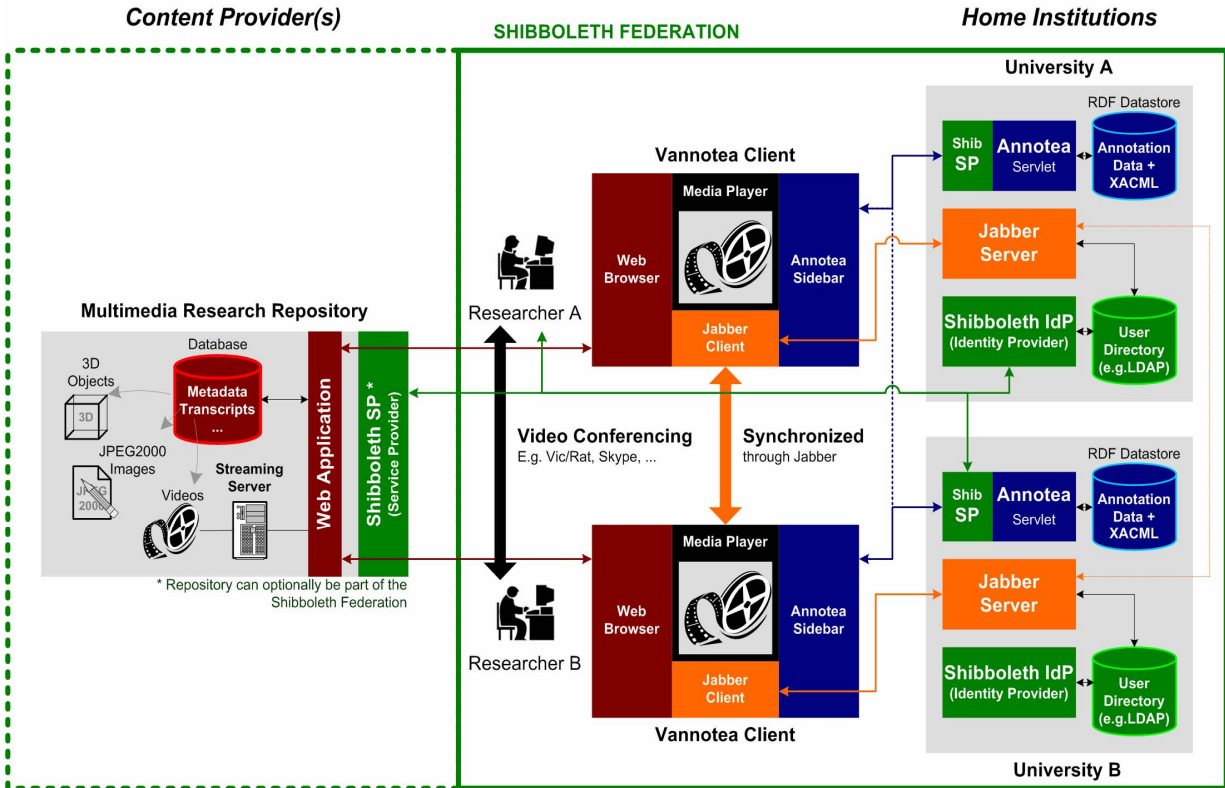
Content Provider(s)

SHIBBOLETH FEDERATION

Home Institutions

University A

RDF Datastore

Shib SP

Annotea Servlet

Annotation Data + XACML

Vannotea Client

Media Player

Web Browser

Annotea Sidebar

Jabber Server

Jabber Client

Shibboleth IdP (Identity Provider)

User Directory (e.g.LDAP)

Researcher A

Multimedia Research Repository

Database

3D Objects

3D

Metadata Transcripts ...

JPEG2000 Images

JPEG 2000

Streaming Server

Videos

Web Application

Shibboleth SP * (Service Provider)

Video Conferencing
E.g. Vic/Rat, Skype, ...

Synchronized
through Jabber

* Repository can optionally be part of the Shibboleth Federation

RDF Datastore

Shib SP

Annotea Servlet

Annotation Data + XACML

Media Player

Web Browser

Annotea Sidebar

Jabber Server

Jabber Client

Shibboleth IdP (Identity Provider)

User Directory (e.g.LDAP)

Researcher B

Vannotea Client

University B